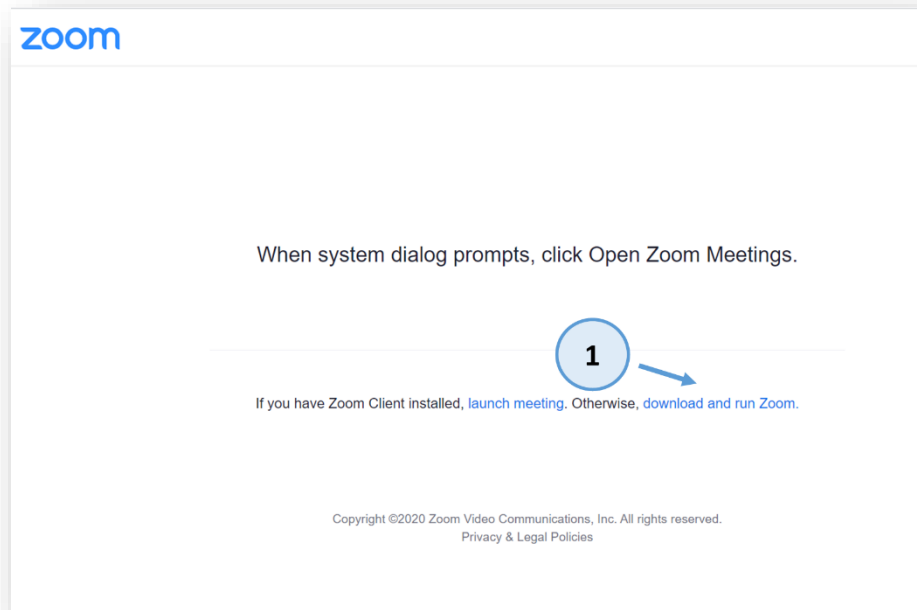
zoom

When system dialog prompts, click Open Zoom Meetings.

1

If you have Zoom Client installed, launch meeting. Otherwise, download and run Zoom.

Copyright ©2020 Zoom Video Communications, Inc. All rights reserved.
Privacy & Legal Policies